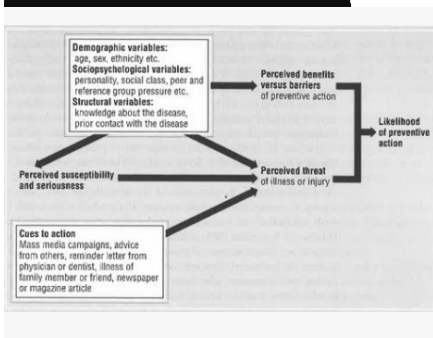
Demographic variables:
age, sex, ethnicity etc.
Sociopsychological variables:
personality, social class, peer and reference group pressure etc.
Structural variables:
knowledge about the disease, prior contact with the disease

Perceived benefits versus barriers of preventive action

Likelihood of preventive action

Perceived susceptibility and seriousness

Perceived threat of illness or injury

Cues to action
Mass media campaigns, advice from others, reminder letter from physician or dentist, illness of family member or friend, newspaper or magazine article